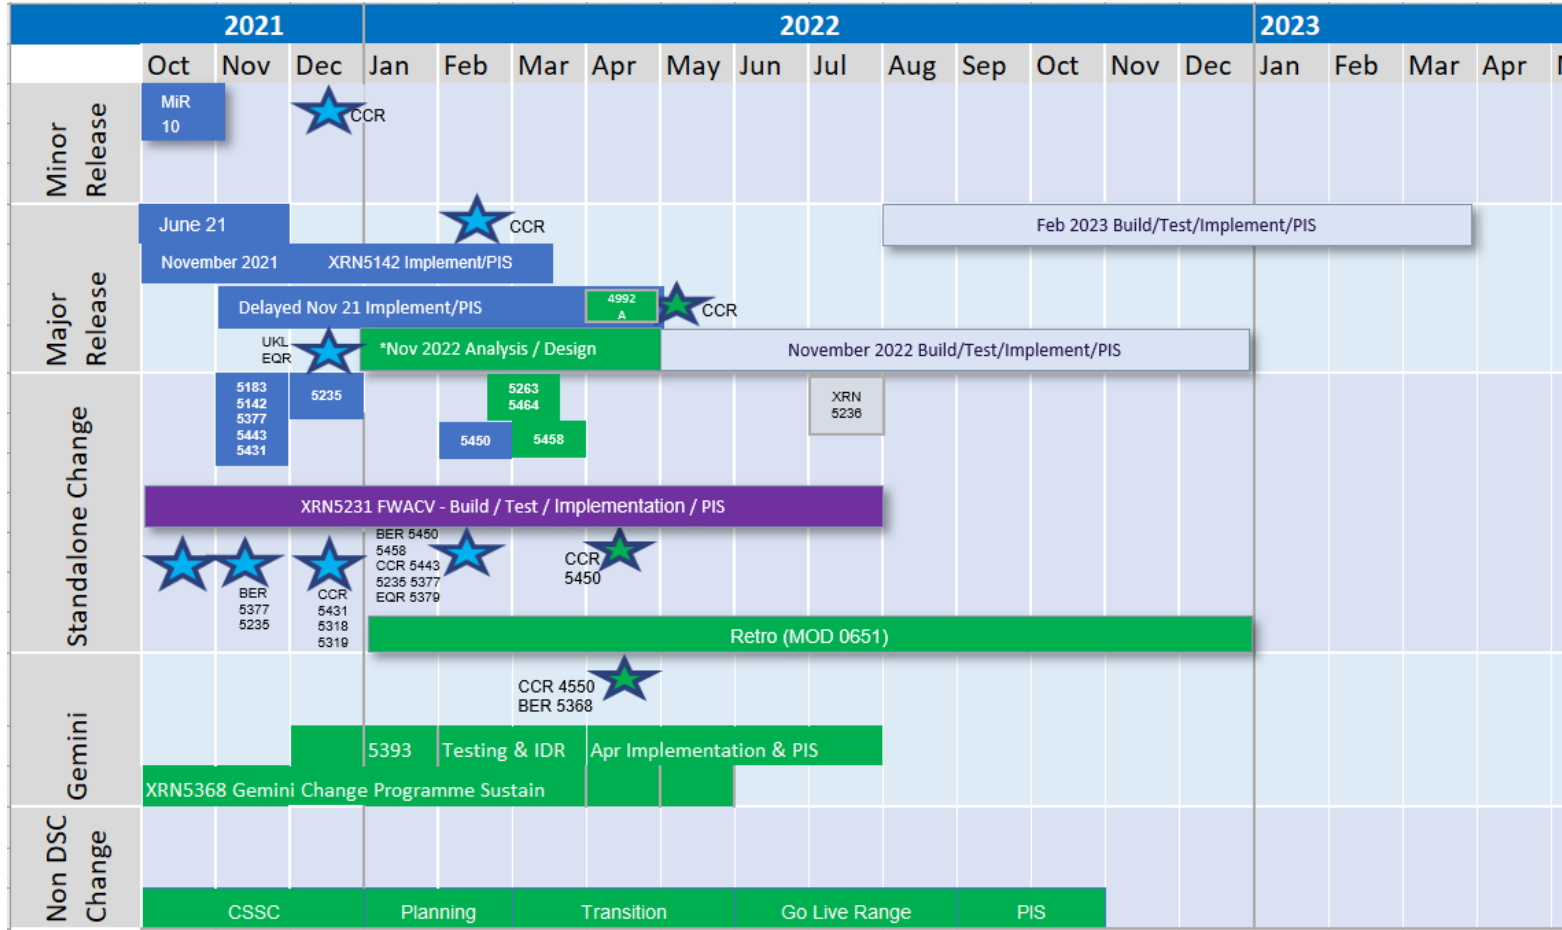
2021 2022 2023

Oct Nov Dec Jan Feb Mar Apr May Jun Jul Aug Sep Oct Nov Dec Jan Feb Mar Apr

Minor Release

MiR 10

CCR

Major Release

June 21

CCR

Feb 2023 Build/Test/Implement/PIS

November 2021

XRN5142 Implement/PIS

Delayed Nov 21 Implement/PIS

4992 A

CCR

UKL EQR

*Nov 2022 Analysis / Design

November 2022 Build/Test/Implement/PIS

Standalone Change

5183 5142 5377 5443 5431

5235

5263 5464

5450

5458

XRN 5236

XRN5231 FWACV - Build / Test / Implementation / PIS

BER 5450 5458 CCR 5443 5235 5377 EQR 5379

CCR 5450

BER 5377 5235

CCR 5431 5318 5319

Retro (MOD 0651)

Gemini

CCR 4550 BER 5368

5393

Testing & IDR

Apr Implementation & PIS

XRN5368 Gemini Change Programme Sustain

Non DSC Change

CSSC

Planning

Transition

Go Live Range

PIS